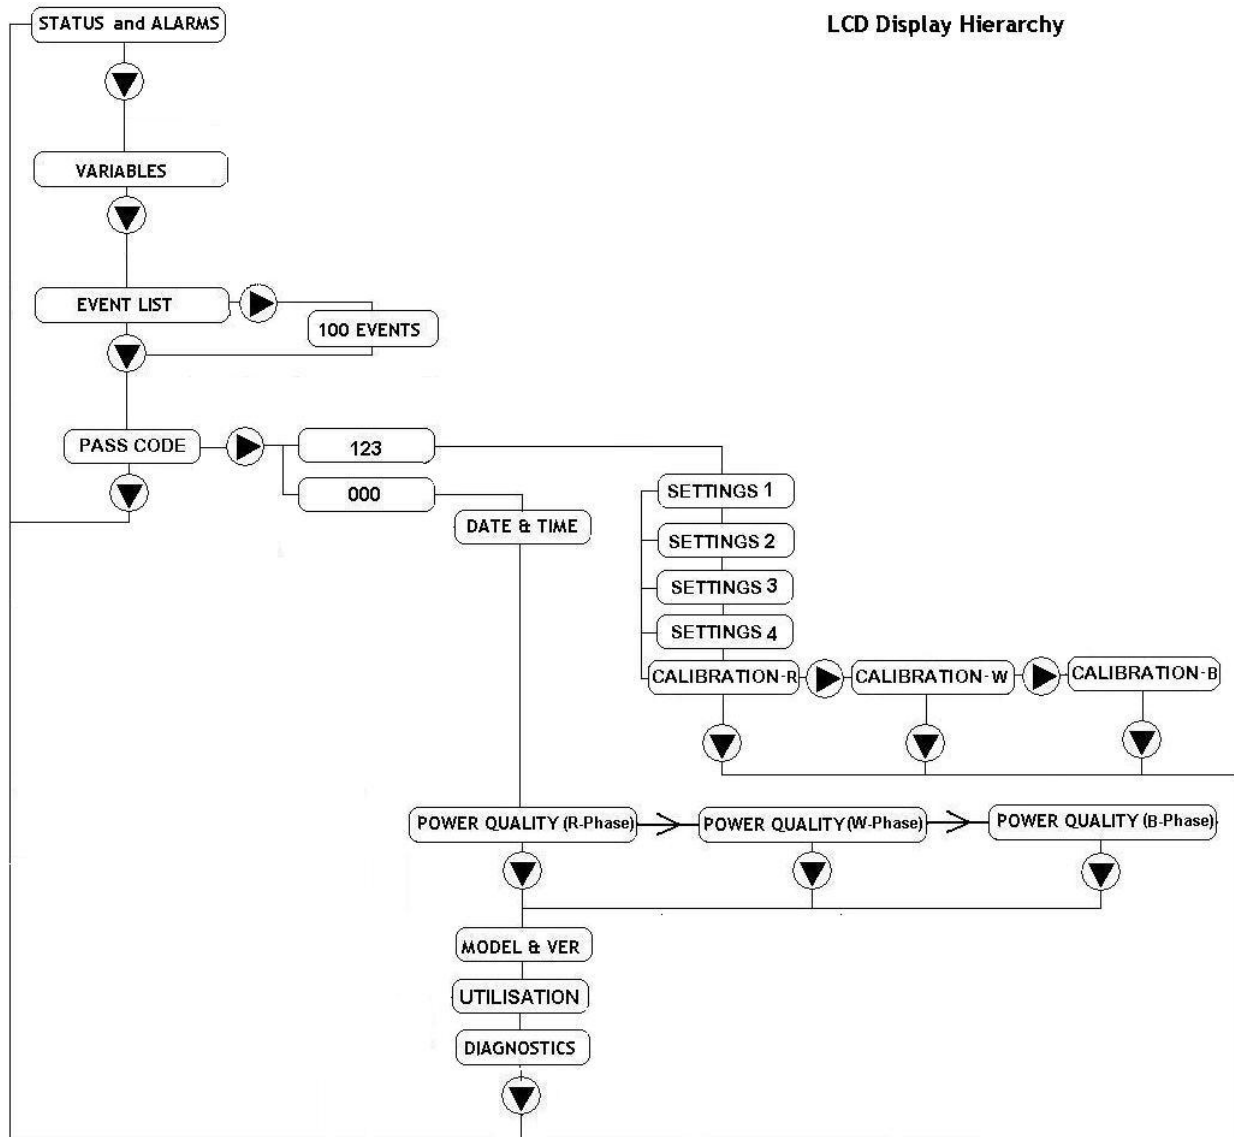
LCD Display Hierarchy

STATUS and ALARMS

VARIABLES

EVENT LIST

100 EVENTS

PASS CODE

123

000

DATE & TIME

SETTINGS 1

SETTINGS 2

SETTINGS 3

SETTINGS 4

CALIBRATION-R

CALIBRATION-W

CALIBRATION-B

POWER QUALITY (R-Phase)

POWER QUALITY (W-Phase)

POWER QUALITY (B-Phase)

MODEL & VER

UTILISATION

DIAGNOSTICS